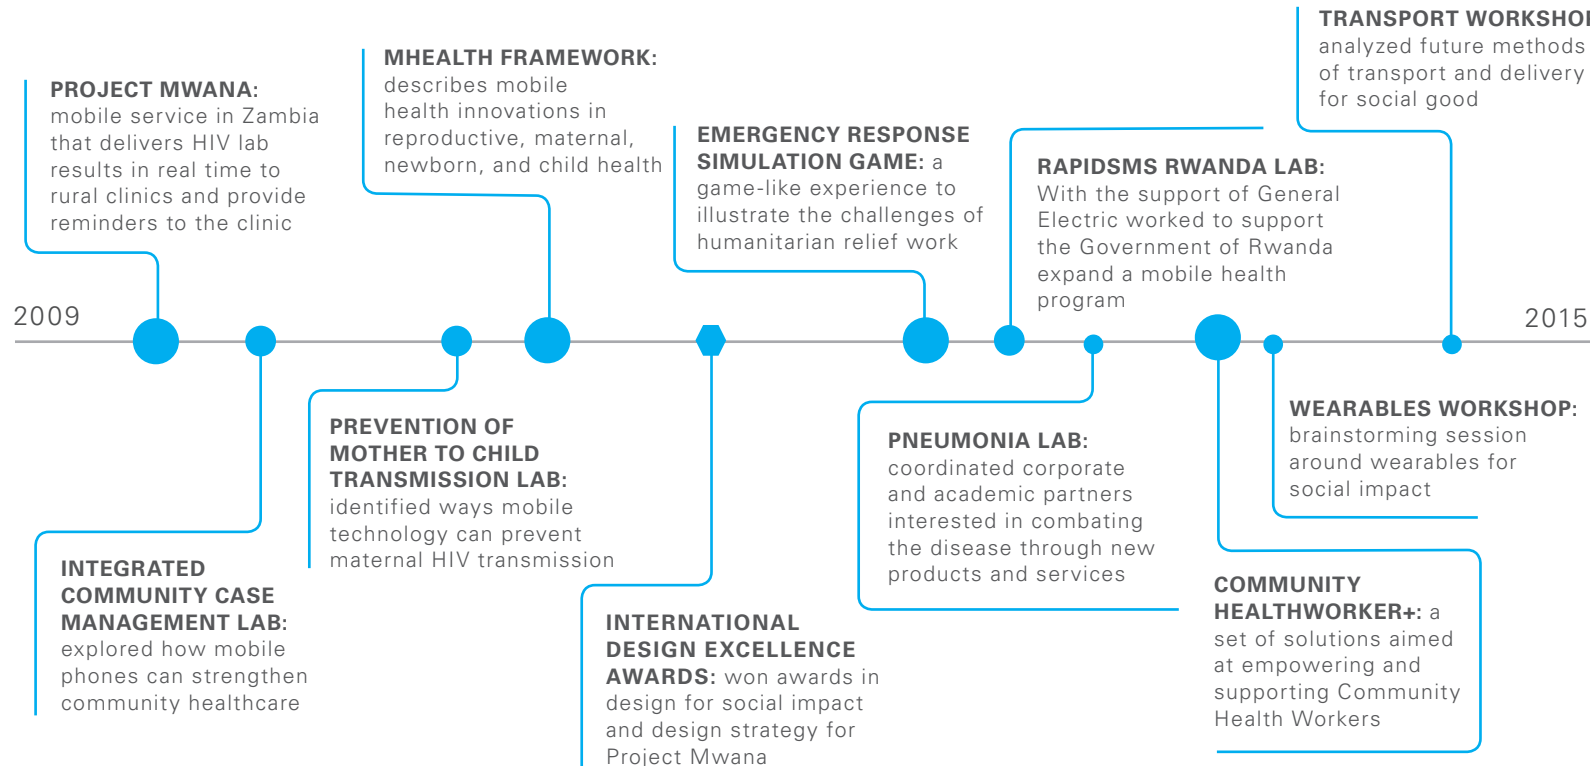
TRANSPORT WORKSHO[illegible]
analyzed future methods of transport and delivery for social good

MHEALTH FRAMEWORK:
describes mobile health innovations in reproductive, maternal, newborn, and child health

PROJECT MWANA:
mobile service in Zambia that delivers HIV lab results in real time to rural clinics and provide reminders to the clinic

EMERGENCY RESPONSE SIMULATION GAME: a game-like experience to illustrate the challenges of humanitarian relief work

RAPIDSMS RWANDA LAB:
With the support of General Electric worked to support the Government of Rwanda expand a mobile health program

2009

2015

PREVENTION OF MOTHER TO CHILD TRANSMISSION LAB:
identified ways mobile technology can prevent maternal HIV transmission

PNEUMONIA LAB:
coordinated corporate and academic partners interested in combating the disease through new products and services

WEARABLES WORKSHOP:
brainstorming session around wearables for social impact

INTEGRATED COMMUNITY CASE MANAGEMENT LAB:
explored how mobile phones can strengthen community healthcare

INTERNATIONAL DESIGN EXCELLENCE AWARDS: won awards in design for social impact and design strategy for Project Mwana

COMMUNITY HEALTHWORKER+: a set of solutions aimed at empowering and supporting Community Health Workers